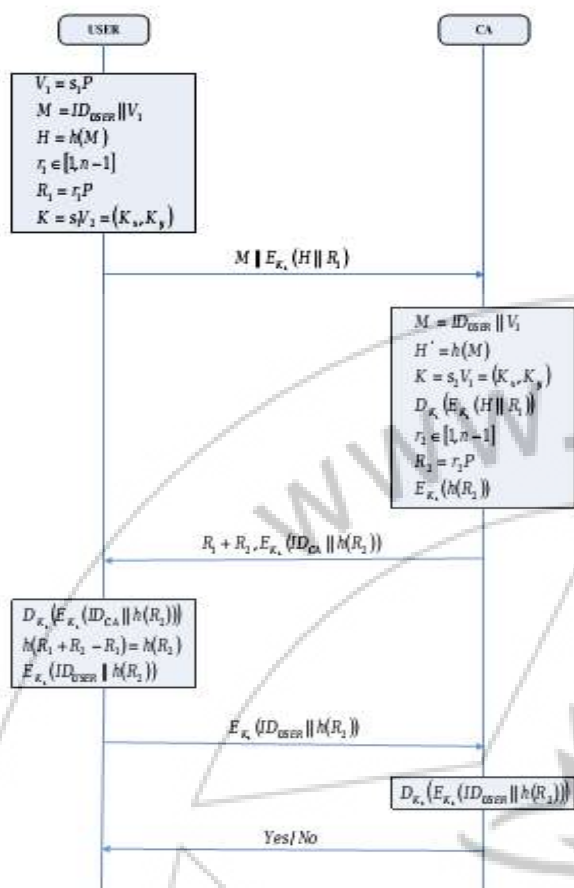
USER

CA

$V_1 = s_1P$
$M = ID_{USER} \| V_1$
$H = h(M)$
$r_1 \in [1, n-1]$
$R_1 = r_1P$
$K = s_1V_2 = (K_x, K_y)$

$M \| E_{K_x}(H \| R_1)$

$M = ID_{USER} \| V_1$
$H' = h(M)$
$K = s_2V_1 = (K_x, K_y)$
$D_{K_x}(E_{K_x}(H \| R_1))$
$r_2 \in [1, n-1]$
$R_2 = r_2P$
$E_{K_x}(h(R_2))$

$R_1 + R_2, E_{K_x}(ID_{CA} \| h(R_2))$

$D_{K_x}(E_{K_x}(ID_{CA} \| h(R_2)))$
$h(R_1 + R_2 - R_1) = h(R_2)$
$E_{K_x}(ID_{USER} \| h(R_2))$

$E_{K_x}(ID_{USER} \| h(R_2))$

$D_{K_x}(E_{K_x}(ID_{USER} \| h(R_2)))$

Yes/ No